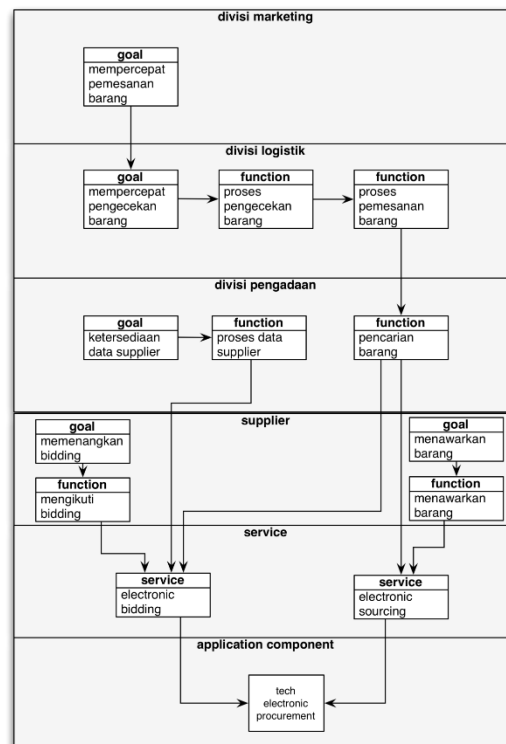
divisi marketing

goal
mempercepat pemesanan barang

divisi logistik

goal
mempercepat pengecekan barang

function
proses pengecekan barang

function
proses pemesanan barang

divisi pengadaan

goal
ketersediaan data supplier

function
proses data supplier

function
pencarian barang

supplier

goal
memenangkan bidding

function
mengikuti bidding

goal
menawarkan barang

function
menawarkan barang

service

service
electronic bidding

service
electronic sourcing

application component

tech electronic procurement